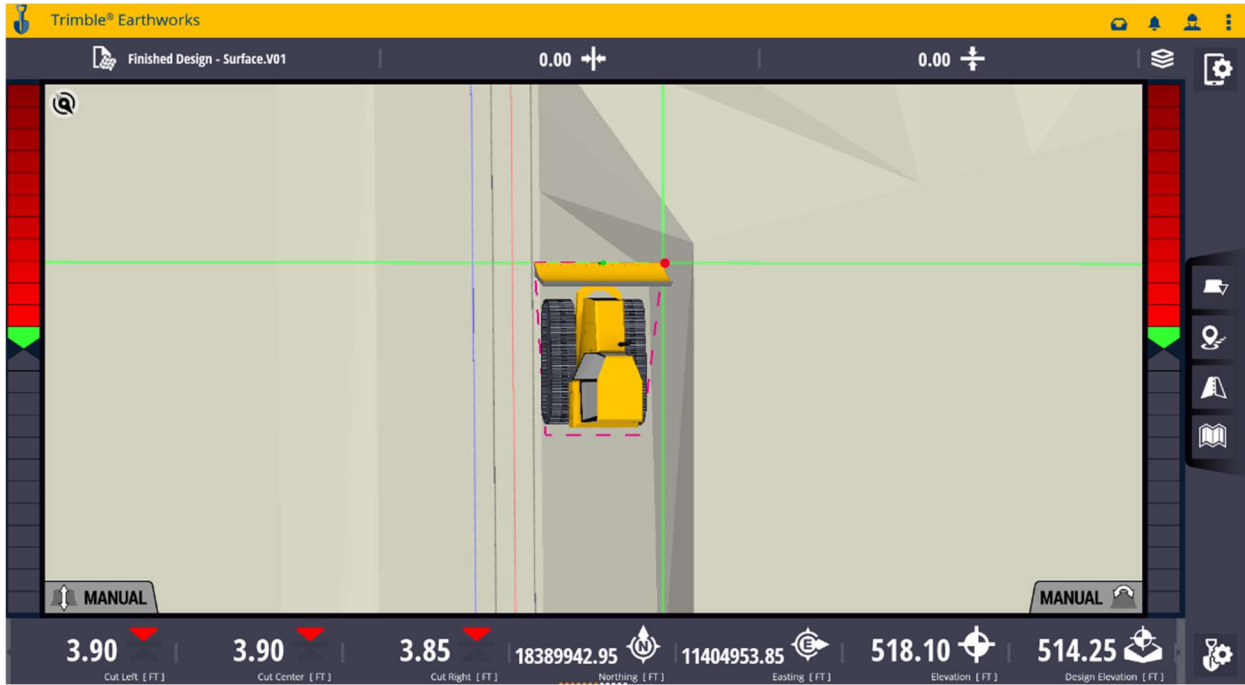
Trimble® Earthworks

Finished Design - Surface.V01

0.00

0.00

MANUAL

MANUAL

3.90
Cut Left [FT]

3.90
Cut Center [FT]

3.85
Cut Right [FT]

18389942.95
Northing [FT]

11404953.85
Easting [FT]

518.10
Elevation [FT]

514.25
Design Elevation [FT]